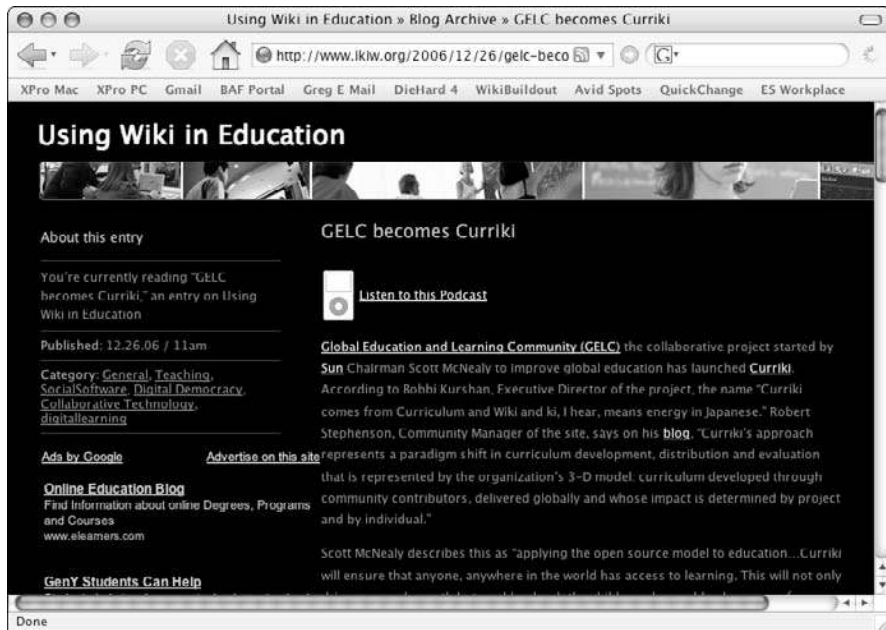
Using Wiki in Education » Blog Archive » GELC becomes Curriki

http://www.ikiw.org/2006/12/26/gelc-beco

XPro Mac XPro PC Gmail BAF Portal Greg E Mail DieHard 4 WikiBuildout Avid Spots QuickChange ES Workplace

Using Wiki in Education

About this entry

You're currently reading "GELC becomes Curriki," an entry on Using Wiki in Education

Published: 12.26.06 / 11am

Category: General, Teaching, SocialSoftware, Digital Democracy, Collaborative Technology, digitallearning

Ads by Google Advertise on this site

Online Education Blog
Find Information about online Degrees, Programs and Courses
www.elearners.com

GenY Students Can Help

GELC becomes Curriki

Listen to this Podcast

Global Education and Learning Community (GELC) the collaborative project started by Sun Chairman Scott McNealy to improve global education has launched Curriki. According to Bobbi Kurshan, Executive Director of the project, the name "Curriki comes from Curriculum and Wiki and ki, I hear, means energy in Japanese." Robert Stephenson, Community Manager of the site, says on his blog, "Curriki's approach represents a paradigm shift in curriculum development, distribution and evaluation that is represented by the organization's 3-D model: curriculum developed through community contributors, delivered globally and whose impact is determined by project and by individual."

Scott McNealy describes this as "applying the open source model to education...Curriki will ensure that anyone, anywhere in the world has access to learning. This will not only

Done